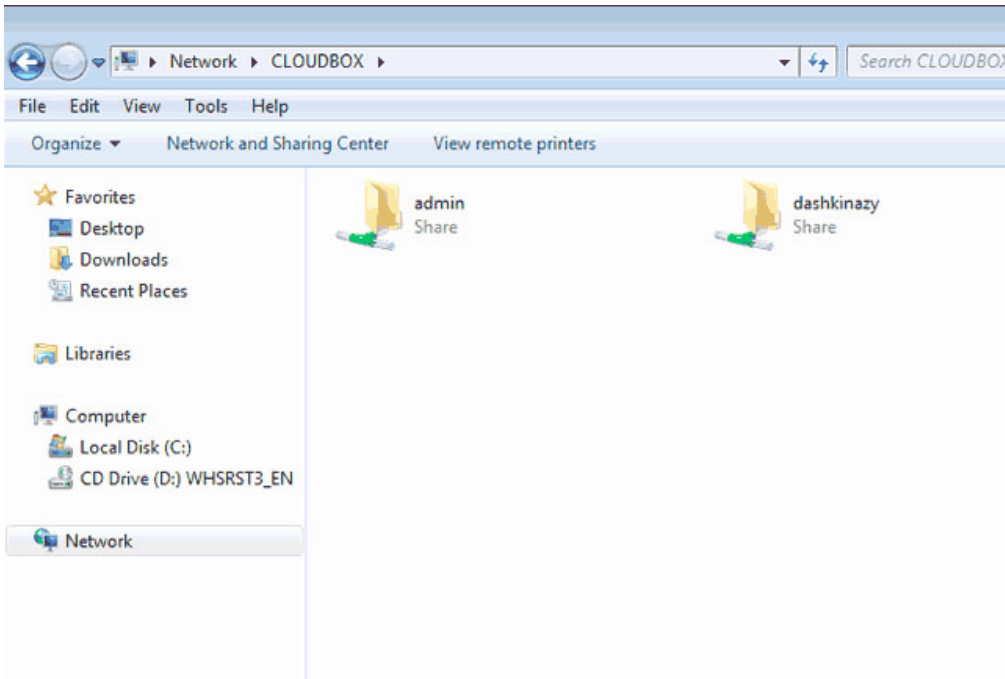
▸ Network ▸ CLOUDBOX ▸

Search CLOUDBOX

File Edit View Tools Help

Organize ▾ Network and Sharing Center View remote printers

Favorites
Desktop
Downloads
Recent Places

Libraries

Computer
Local Disk (C:)
CD Drive (D:) WHSRST3_EN

Network

admin
Share

dashkinazy
Share